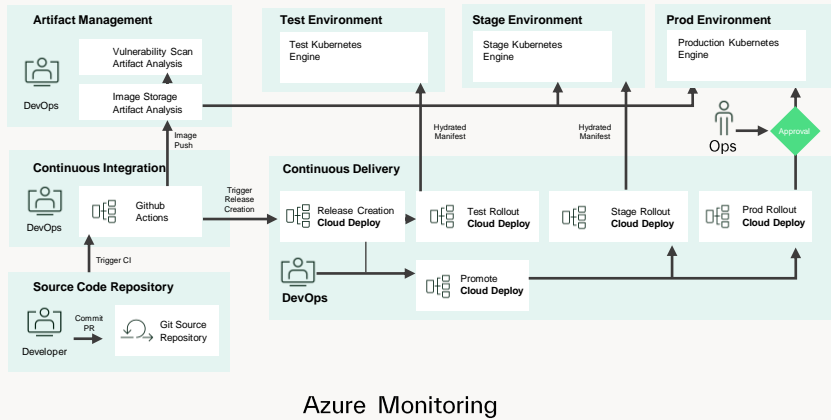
Artifact Management

Vulnerability Scan
Artifact Analysis

DevOps

Image Storage
Artifact Analysis

Image Push

Test Environment

Test Kubernetes Engine

Stage Environment

Stage Kubernetes Engine

Prod Environment

Production Kubernetes Engine

Hydrated Manifest

Hydrated Manifest

Ops

Approval

Continuous Integration

DevOps

Github Actions

Trigger Release Creation

Continuous Delivery

Release Creation
Cloud Deploy

Test Rollout
Cloud Deploy

Stage Rollout
Cloud Deploy

Prod Rollout
Cloud Deploy

Trigger CI

DevOps

Promote
Cloud Deploy

Source Code Repository

Developer

Commit PR

Git Source Repository

Azure Monitoring